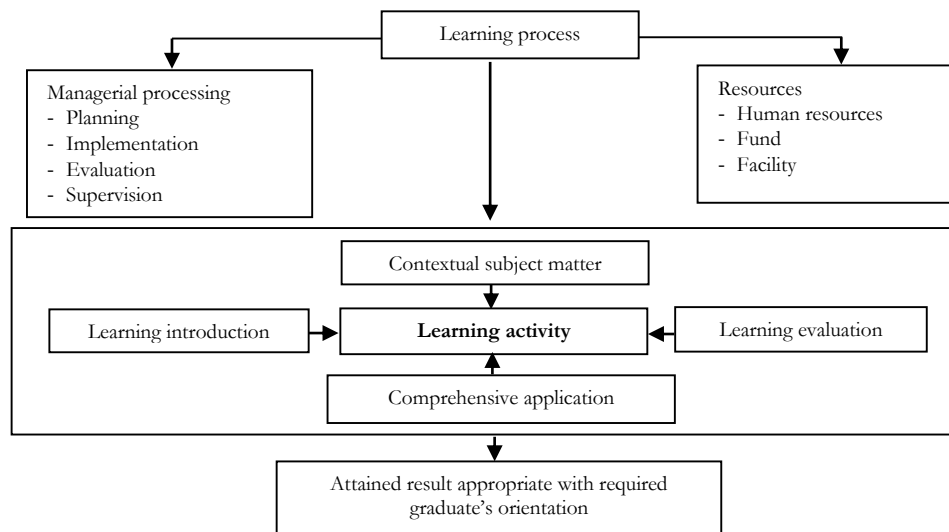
Learning process

Managerial processing
- Planning
- Implementation
- Evaluation
- Supervision

Resources
- Human resources
- Fund
- Facility

Contextual subject matter

Learning introduction

**Learning activity**

Learning evaluation

Comprehensive application

Attained result appropriate with required graduate's orientation